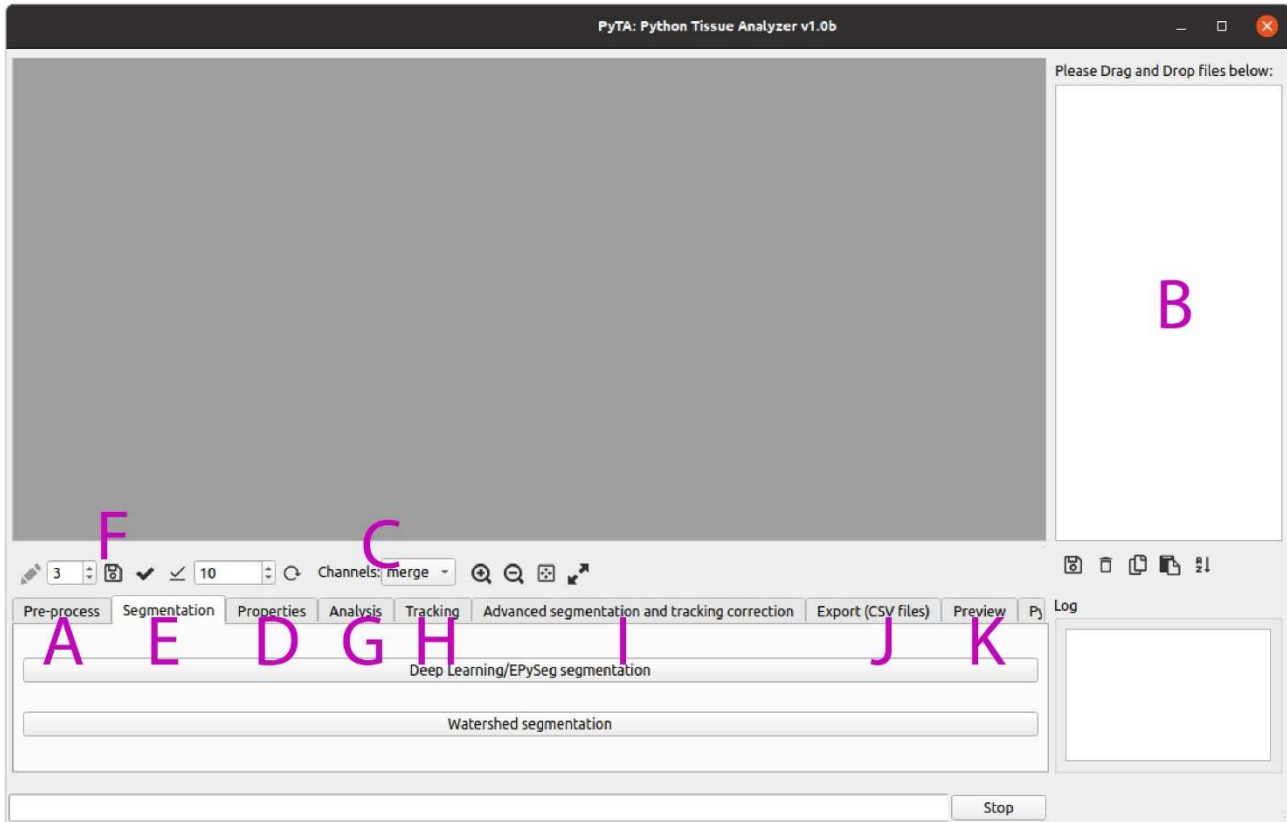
PyTA: Python Tissue Analyzer v1.0b

Please Drag and Drop files below:

B

F

C

3 10 Channels: merge

Pre-process Segmentation Properties Analysis Tracking Advanced segmentation and tracking correction Export (CSV files) Preview Py

Log

A E D G H I J K

Deep Learning/EPySeg segmentation

Watershed segmentation

Stop